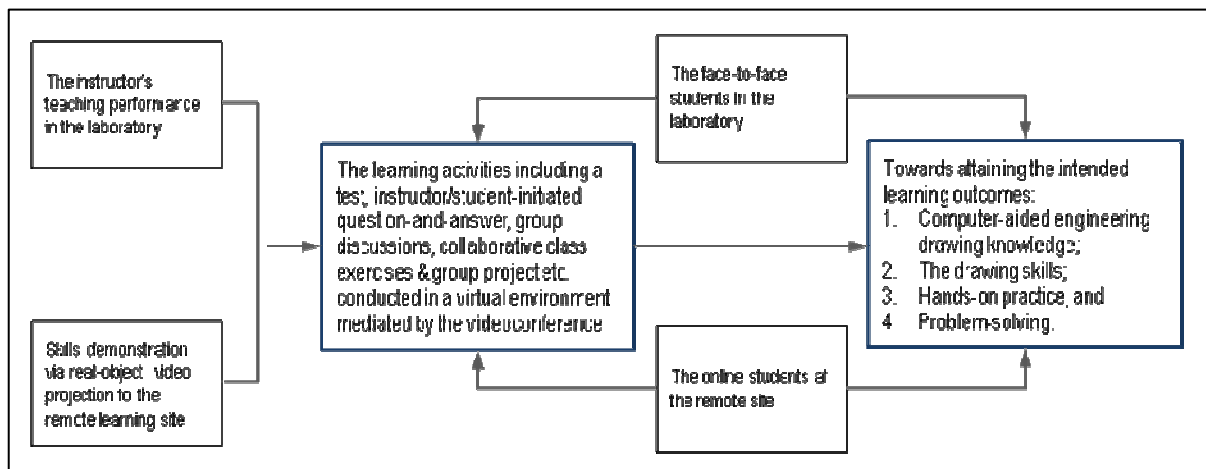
The instructor's teaching performance in the laboratory

Skills demonstration via real-object video projection to the remote learning site

The face-to-face students in the laboratory

The learning activities including a test, instructor/student-initiated question-and-answer, group discussions, collaborative class exercises & group project etc. conducted in a virtual environment mediated by the videoconference

The online students at the remote site

Towards attaining the intended learning outcomes:
1. Computer-aided engineering drawing knowledge;
2. The drawing skills;
3. Hands-on practice, and
4 Problem-solving.